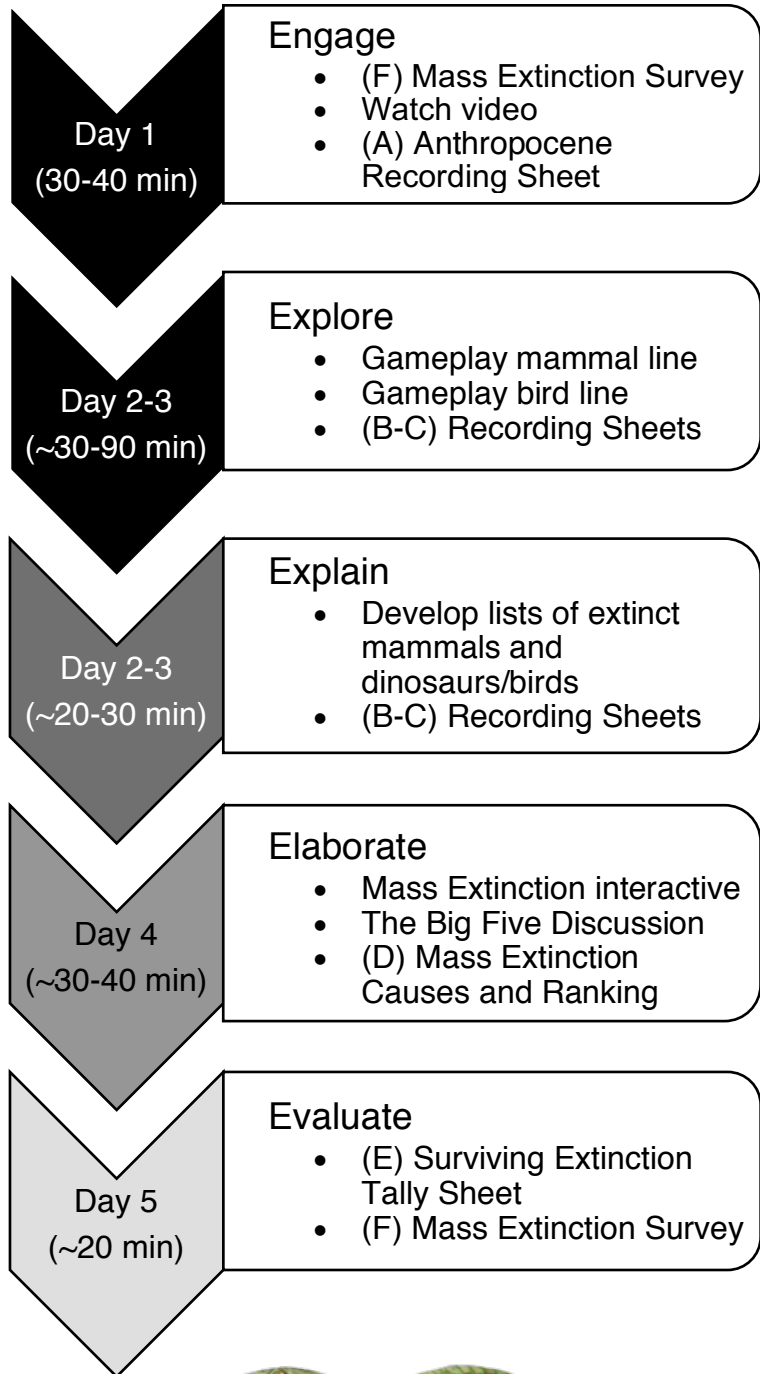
Day 1
(30-40 min)

Engage
- (F) Mass Extinction Survey
- Watch video
- (A) Anthropocene Recording Sheet

Day 2-3
(~30-90 min)

Explore
- Gameplay mammal line
- Gameplay bird line
- (B-C) Recording Sheets

Day 2-3
(~20-30 min)

Explain
- Develop lists of extinct mammals and dinosaurs/birds
- (B-C) Recording Sheets

Day 4
(~30-40 min)

Elaborate
- Mass Extinction interactive
- The Big Five Discussion
- (D) Mass Extinction Causes and Ranking

Day 5
(~20 min)

Evaluate
- (E) Surviving Extinction Tally Sheet
- (F) Mass Extinction Survey